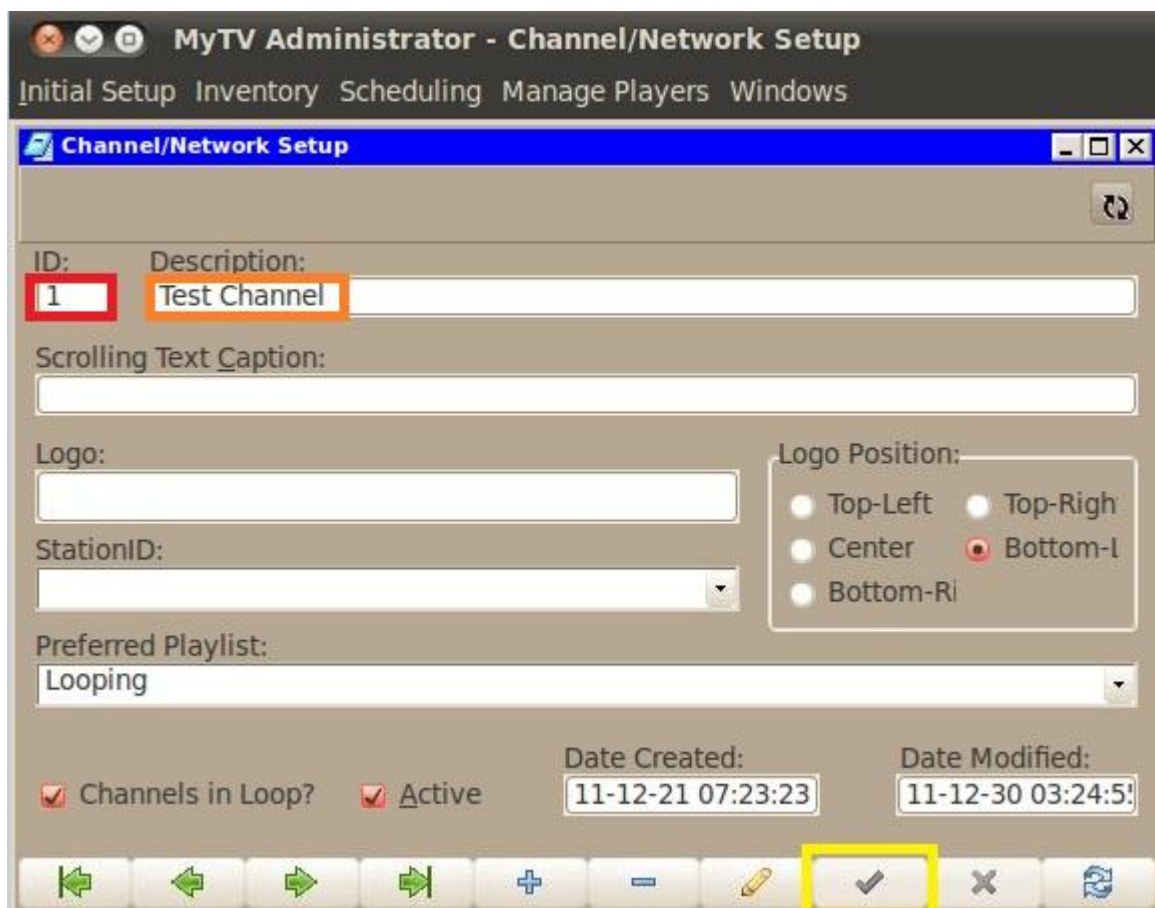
MyTV Administrator - Channel/Network Setup

Initial Setup Inventory Scheduling Manage Players Windows

Channel/Network Setup

ID:
1

Description:
Test Channel

Scrolling Text Caption:

Logo:

Logo Position:
Top-Left
Top-Righ
Center
Bottom-L
Bottom-Ri

StationID:

Preferred Playlist:
Looping

Channels in Loop?
Active

Date Created:
11-12-21 07:23:23

Date Modified:
11-12-30 03:24:5